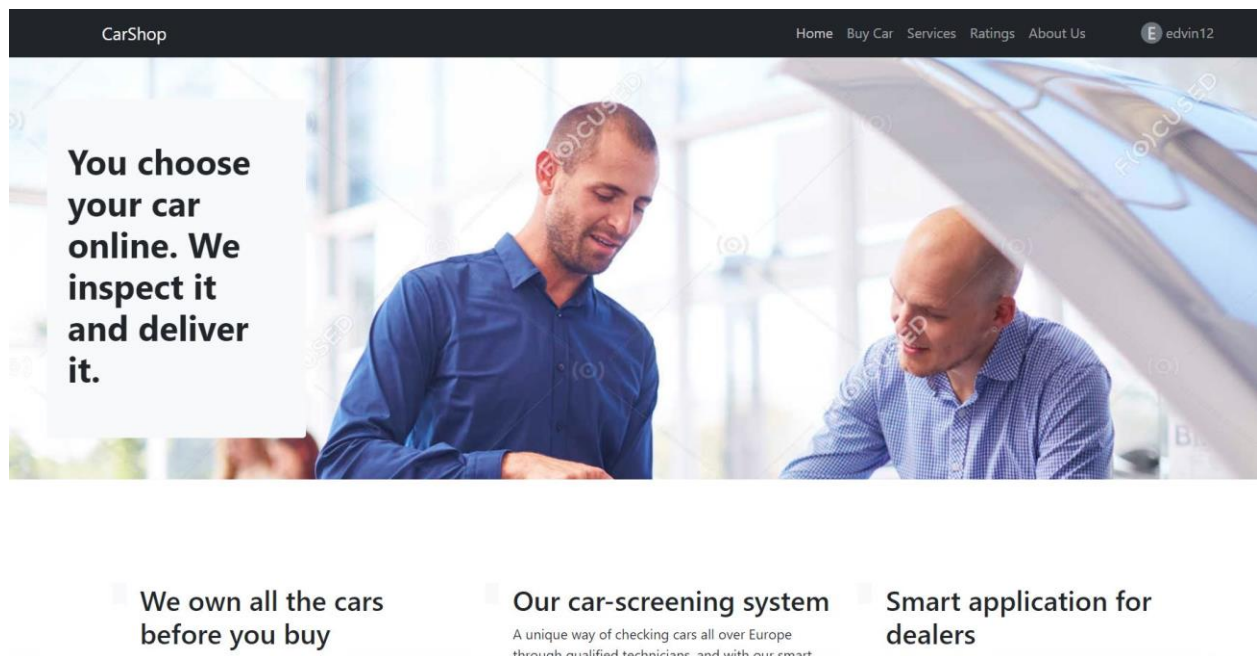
CarShop

Home Buy Car Services Ratings About Us

E edvin12

You choose your car online. We inspect it and deliver it.

FOCUSED

We own all the cars before you buy

Our car-screening system

A unique way of checking cars all over Europe through qualified technicians, and with our smart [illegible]

Smart application for dealers